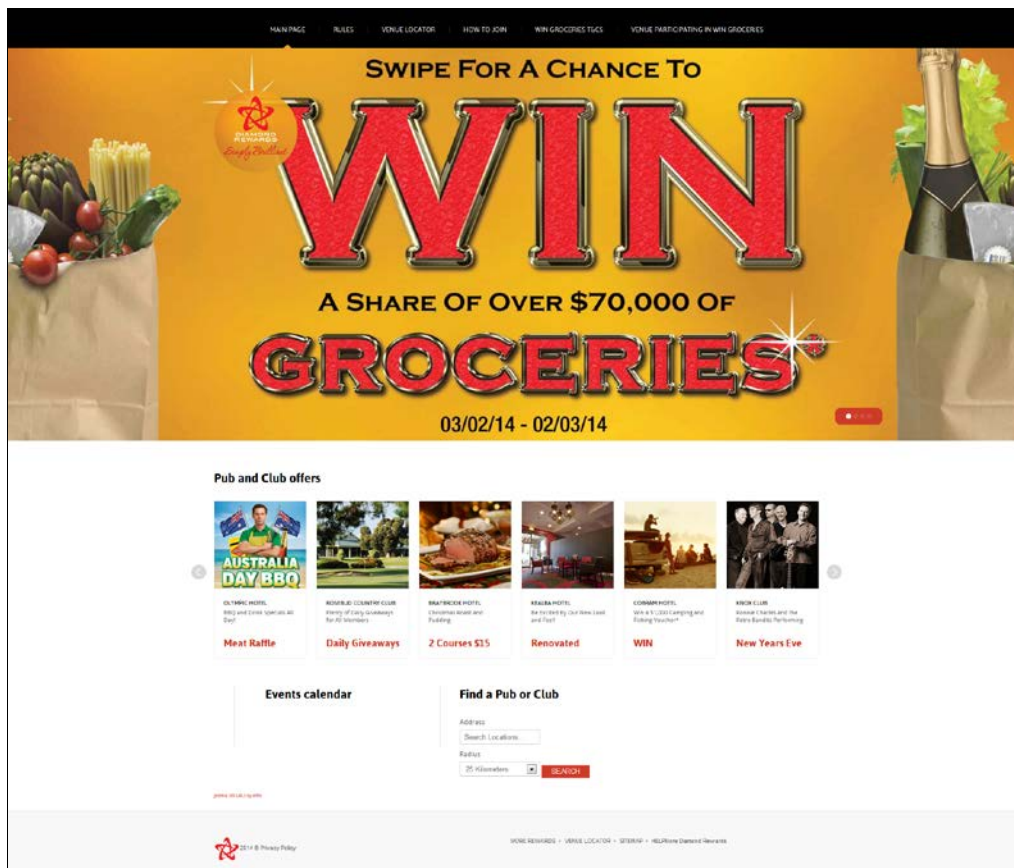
MAIN PAGE RULES VENUE LOCATOR HOW TO JOIN WIN GROCERIES T&CS VENUE PARTICIPATING IN WIN GROCERIES

DIAMOND REWARDS Simply Brilliant

SWIPE FOR A CHANCE TO

WIN

A SHARE OF OVER $70,000 OF

GROCERIES*

03/02/14 - 02/03/14

Pub and Club offers

AUSTRALIA DAY BBQ

OLYMPIC HOTEL
BBQ and Drink Specials All Day!
Meat Raffle

ROSEBUD COUNTRY CLUB
Plenty of Daily Giveaways for All Members
Daily Giveaways

BRAYBROOK HOTEL
Christmas Roast and Pudding
2 Courses $15

KEALBA HOTEL
Be Excited By Our New Look and Feel!
Renovated

CORNISH HOTEL
Win a $1,000 Camping and Fishing Voucher*
WIN

KNOX CLUB
Browse Charles and the Retro Bandits Performing
New Years Eve

Events calendar

Find a Pub or Club

Address
Search Locations...
Radius
25 Kilometres
SEARCH

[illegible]

2014 © Privacy Policy

MORE REWARDS • VENUE LOCATOR • SITEMAP • HELPhone Diamond Rewards